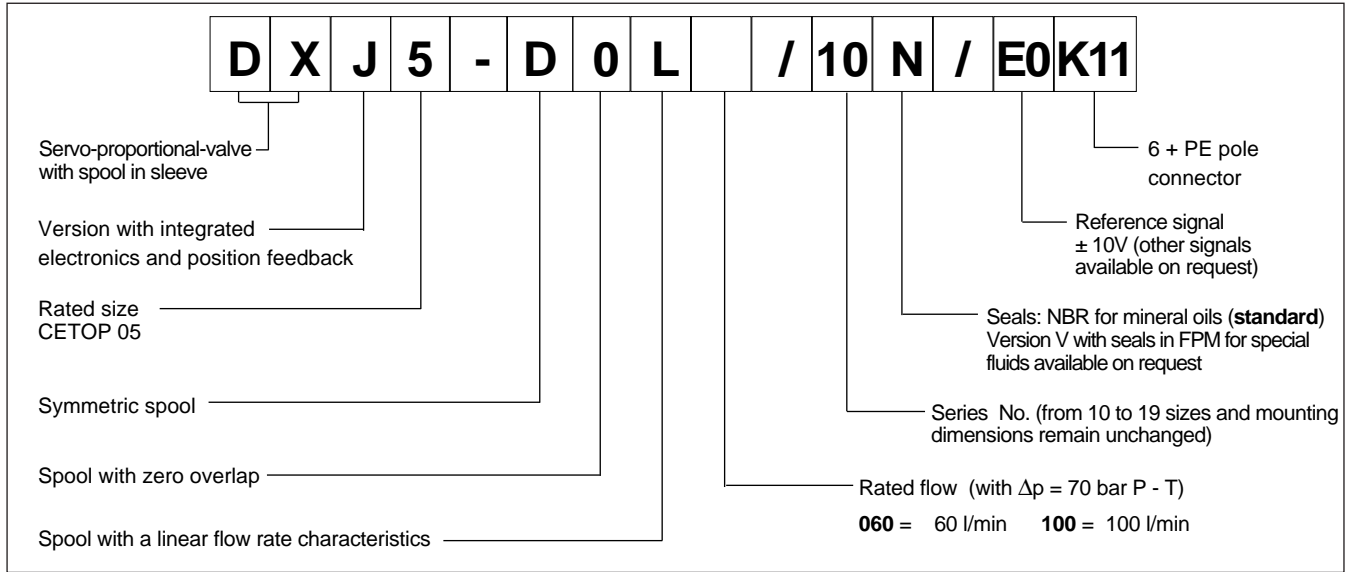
| D | X | J | 5 | - | D | 0 | L | | / | 10 | N | / | E0 | K11 |
|---|---|---|---|---|---|---|---|---|---|---|---|---|---|---|

Servo-proportional-valve with spool in sleeve

Version with integrated electronics and position feedback

Rated size CETOP 05

Symmetric spool

Spool with zero overlap

Spool with a linear flow rate characteristics

6 + PE pole connector

Reference signal ± 10V (other signals available on request)

Seals: NBR for mineral oils (**standard**) Version V with seals in FPM for special fluids available on request

Series No. (from 10 to 19 sizes and mounting dimensions remain unchanged)

Rated flow (with $\Delta p$ = 70 bar P - T)

**060** = 60 l/min **100** = 100 l/min